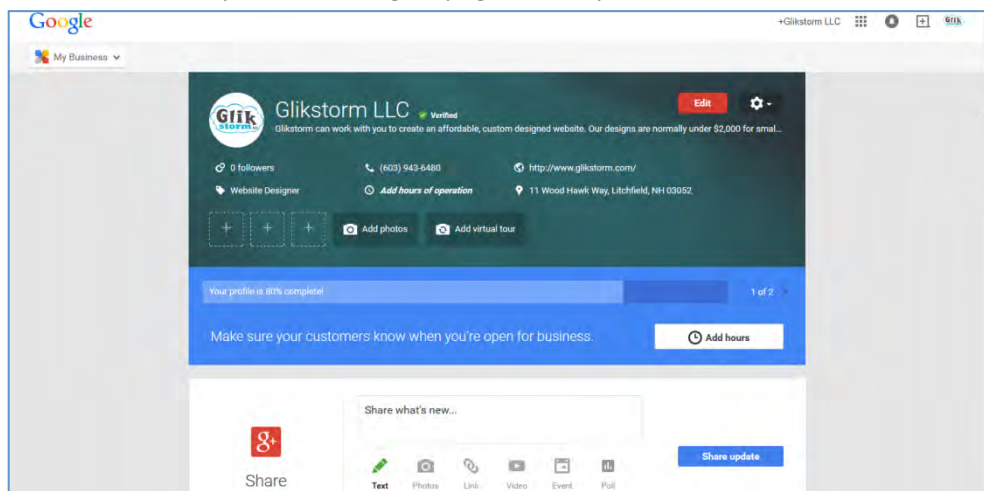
Google

+Glikstorm LLC

Glik

My Business

Glik storm

Glikstorm LLC Verified

Glikstorm can work with you to create an affordable, custom designed website. Our designs are normally under $2,000 for smal...

Edit

0 followers

(603) 943-6480

http://www.glikstorm.com/

Website Designer

Add hours of operation

11 Wood Hawk Way, Litchfield, NH 03052

Add photos

Add virtual tour

Your profile is 80% complete!

1 of 2

Make sure your customers know when you're open for business.

Add hours

Share what's new...

Share update

Share

Text

Photos

Link

Video

Event

Poll